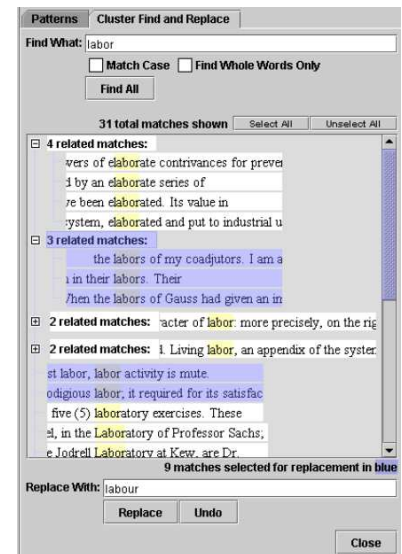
Patterns | Cluster Find and Replace

Find What: labor

Match Case  Find Whole Words Only

Find All

31 total matches shown  Select All  Unselect All

⊟ 4 related matches:
vers of elaborate contrivances for preve
d by an elaborate series of
ve been elaborated. Its value in
ystem, elaborated and put to industrial u

⊟ 3 related matches:
the labors of my coadjutors. I am a
n their labors. Their
When the labors of Gauss had given an in

⊞ 2 related matches: racter of labor: more precisely, on the rig

⊞ 2 related matches: l. Living labor, an appendix of the syster

st labor, labor activity is mute.
odigious labor; it required for its satisfac
five (5) laboratory exercises. These
el, in the Laboratory of Professor Sachs;
e Jodrell Laboratory at Kew, are Dr.

9 matches selected for replacement in blue

Replace With: labour

Replace  Undo

Close